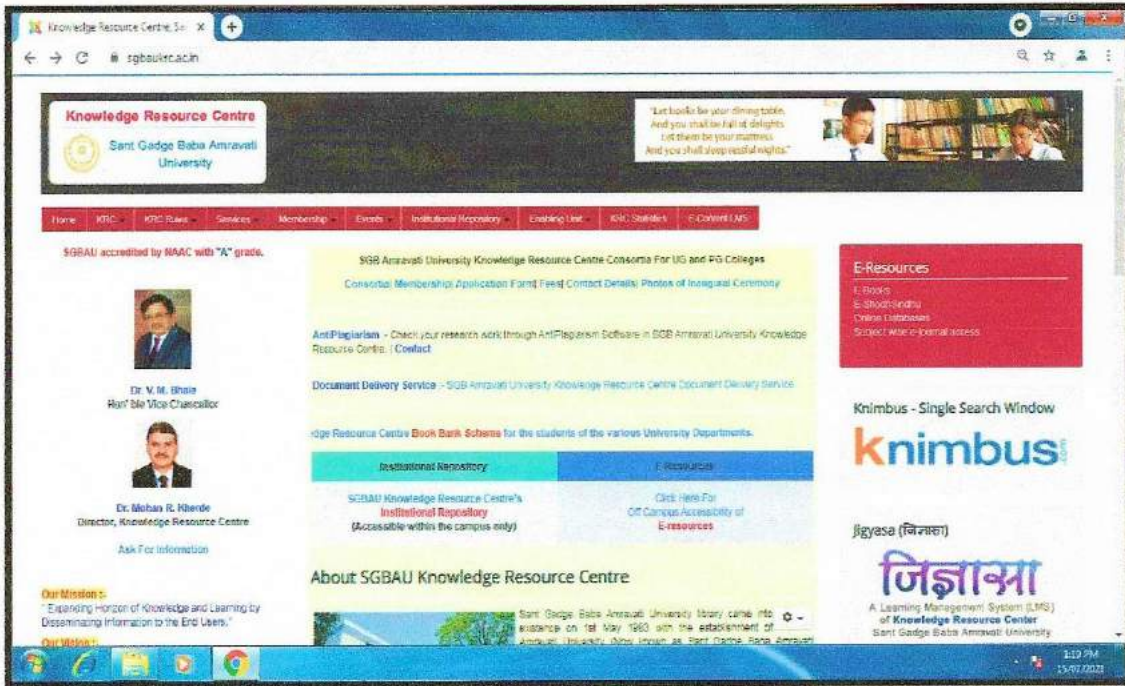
Knowledge Resource Centre, Sa ×

sgbaukrc.ac.in

Knowledge Resource Centre
Sant Gadge Baba Amravati University

"Let books be your dining table,
And you shall be full of delights
Let them be your mattress
And you shall sleep restful nights"

Home | KRC | KRC Rules | Services | Membership | Events | Institutional Repository | Enabling Unit | KRC Statistics | E-Content LMS

SGBAU accredited by NAAC with "A" grade.

Dr. V. M. Bhale
Hon'ble Vice Chancellor

Dr. Mohan R. Kherde
Director, Knowledge Resource Centre

Ask For Information

Our Mission :-
" Expanding Horizon of Knowledge and Learning by Disseminating Information to the End Users."

Our Vision :

SGB Amravati University Knowledge Resource Centre Consortia For UG and PG Colleges

Consortial Membership| Application Form| Fees| Contact Details| Photos of Inaugural Ceremony

AntiPlagiarism - Check your research work through AntiPlagiarism Software in SGB Amravati University Knowledge Resource Centre. | Contact

Document Delivery Service :- SGB Amravati University Knowledge Resource Centre Document Delivery Service

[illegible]dge Resource Centre Book Bank Scheme for the students of the various University Departments.

| Institutional Repository | E-Resources |
|---|---|
| SGBAU Knowledge Resource Centre's Institutional Repository (Accessible within the campus only) | Click Here For Off Campus Accessibility of E-resources |

About SGBAU Knowledge Resource Centre

Sant Gadge Baba Amravati University library came into existence on 1st May 1983 with the establishment of Amravati University (Now known as Sant Gadge Baba Amravati

E-Resources
E-Books
E-ShodhSindhu
Online Databases
Subject wise e-journal access

Knimbus - Single Search Window

knimbus

Jigyasa (जिज्ञासा)

जिज्ञासा
A Learning Management System (LMS)
of Knowledge Resource Center
Sant Gadge Baba Amravati University

1:19 PM
15/07/2021